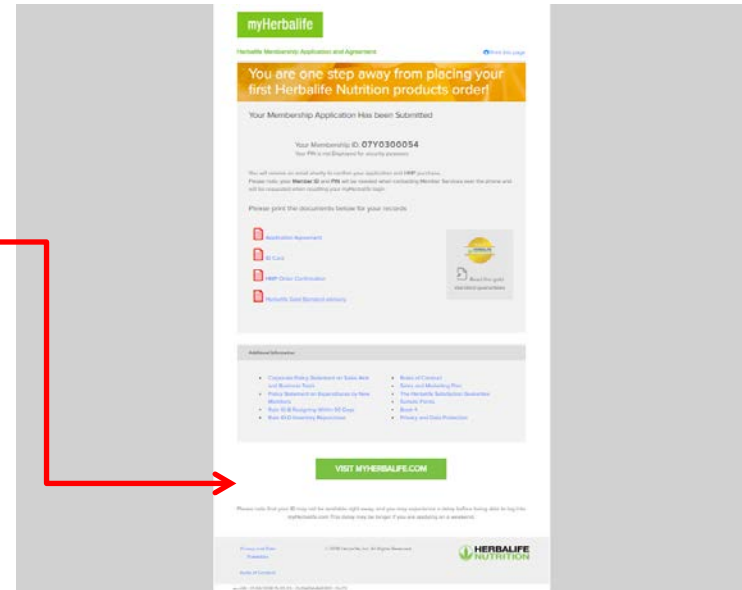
myHerbalife

Herbalife Membership Application and Agreement

Print this page

You are one step away from placing your first Herbalife Nutrition products order!

Your Membership Application Has been Submitted

Your Membership ID: 07Y0300054

Your PIN is not Displayed for security purposes

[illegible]

Please print the documents below for your records

Application Agreement

ID Card

HMP Order Confirmation

Herbalife Data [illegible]

Read the gold standard guarantee

Additional Information

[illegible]

VISIT MYHERBALIFE.COM

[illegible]

HERBALIFE NUTRITION